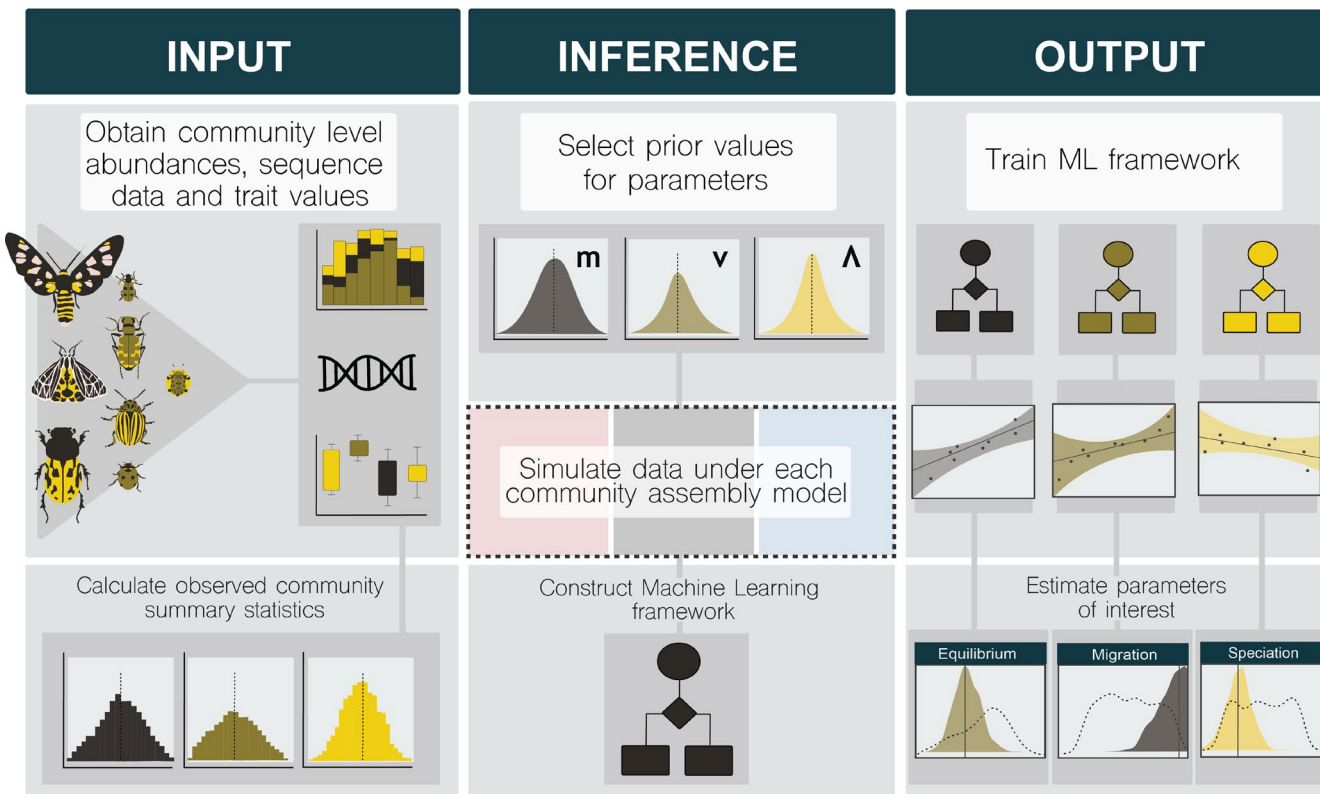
INPUT

Obtain community level abundances, sequence data and trait values

Calculate observed community summary statistics

INFERENCE

Select prior values for parameters

m

v

Λ

Simulate data under each community assembly model

Construct Machine Learning framework

OUTPUT

Train ML framework

Estimate parameters of interest

Equilibrium

Migration

Speciation